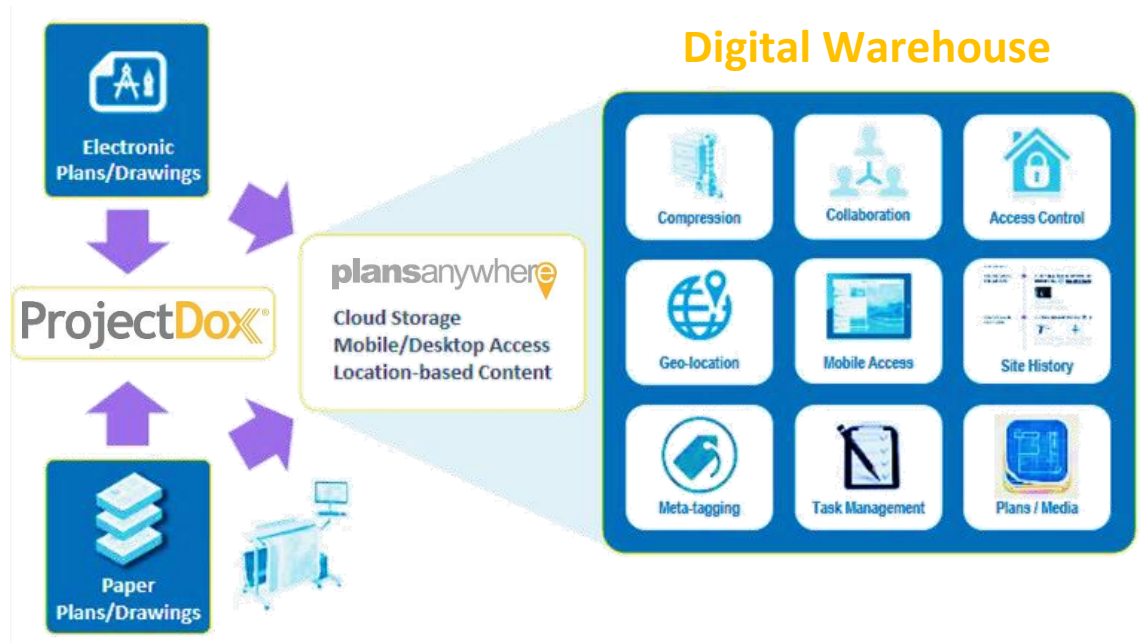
Electronic Plans/Drawings

ProjectDox

Paper Plans/Drawings

plansanywhere

Cloud Storage
Mobile/Desktop Access
Location-based Content

Digital Warehouse

Compression

Collaboration

Access Control

Geo-location

Mobile Access

Site History

Meta-tagging

Task Management

Plans / Media